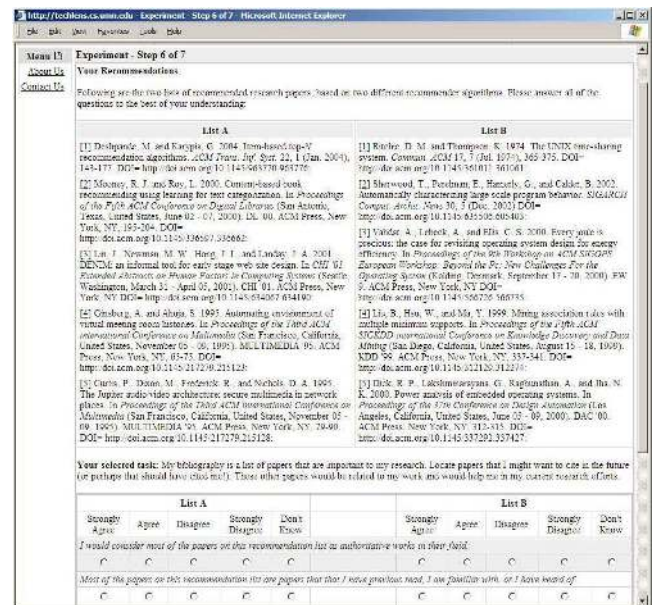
http://techlens.cs.umn.edu - Experiment - Step 6 of 7 - Microsoft Internet Explorer

File Edit View Favorites Tools Help

Menu [?]
About Us
Contact Us

Experiment - Step 6 of 7

Your Recommendations

Following are the two lists of recommended research papers, based on two different recommender algorithms. Please answer all of the questions to the best of your understanding:

| List A | List B |
|---|---|
| [1] Deshpande, M. and Karypis, G. 2004. Item-based top-N recommendation algorithms. ACM Trans. Inf. Syst. 22, 1 (Jan. 2004), 143-177. DOI= http://doi.acm.org/10.1145/963770.963776 | [1] Ritchie, D. M. and Thompson, K. 1974. The UNIX time-sharing system. Commun. ACM 17, 7 (Jul. 1974), 365-375. DOI= http://doi.acm.org/10.1145/361011.361061 |
| [2] Mooney, R. J. and Roy, L. 2000. Content-based book recommending using learning for text categorization. In Proceedings of the Fifth ACM Conference on Digital Libraries (San Antonio, Texas, United States, June 02 - 07, 2000). DL '00. ACM Press, New York, NY, 195-204. DOI= http://doi.acm.org/10.1145/336597.336662 | [2] Sherwood, T., Perelman, E., Hamerly, G., and Calder, B. 2002. Automatically characterizing large scale program behavior. SIGARCH Comput. Archit. News 30, 5 (Dec. 2002) DOI= http://doi.acm.org/10.1145/635506.605403 |
| [3] Lin, J., Newman, M. W., Hong, J. I., and Landay, J. A. 2001. DENIM: an informal tool for early stage web site design. In CHI '01 Extended Abstracts on Human Factors in Computing Systems (Seattle, Washington, March 31 - April 05, 2001). CHI '01. ACM Press, New York, NY. DOI= http://doi.acm.org/10.1145/634067.634190 | [3] Valdez, A., Lebeck, A., and Ellis, C. S. 2000. Every joule is precious: the case for revisiting operating system design for energy efficiency. In Proceedings of the 9th Workshop on ACM SIGOPS European Workshop: Beyond the PC: New Challenges for the Operating System (Kolding, Denmark, September 17 - 20, 2000). EW 9. ACM Press, New York, NY. DOI= http://doi.acm.org/10.1145/566726.566735 |
| [4] Ginsburg, A. and Ahuja, S. 1995. Automating envisionment of virtual meeting room histories. In Proceedings of the Third ACM International Conference on Multimedia (San Francisco, California, United States, November 05 - 09, 1995). MULTIMEDIA '95. ACM Press, New York, NY, 65-75. DOI= http://doi.acm.org/10.1145/217279.215123 | [4] Liu, B., Hsu, W., and Ma, Y. 1999. Mining association rules with multiple minimum supports. In Proceedings of the Fifth ACM SIGKDD International Conference on Knowledge Discovery and Data Mining (San Diego, California, United States, August 15 - 18, 1999). KDD '99. ACM Press, New York, NY, 337-341. DOI= http://doi.acm.org/10.1145/312129.312274 |
| [5] Curtis, P., Dixon, M., Frederick, R., and Nichols, D. A. 1995. The Jupiter audio/video architecture: secure multimedia in network places. In Proceedings of the Third ACM International Conference on Multimedia (San Francisco, California, United States, November 05 - 09, 1995). MULTIMEDIA '95. ACM Press, New York, NY, 79-90. DOI= http://doi.acm.org/10.1145/217279.215128 | [5] Dick, R. P., Lakshminarayana, G., Raghunathan, A., and Jha, N. K. 2000. Power analysis of embedded operating systems. In Proceedings of the 37th Conference on Design Automation (Los Angeles, California, United States, June 05 - 09, 2000). DAC '00. ACM Press, New York, NY, 312-315. DOI= http://doi.acm.org/10.1145/337292.337427 |

Your selected task: My bibliography is a list of papers that are important to my research. Locate papers that I might want to cite in the future (or perhaps that should have cited me!). These other papers would be related to my work and would help me in my current research efforts.

| List A | | | | | List B | | | | |
|---|---|---|---|---|---|---|---|---|---|
| Strongly Agree | Agree | Disagree | Strongly Disagree | Don't Know | Strongly Agree | Agree | Disagree | Strongly Disagree | Don't Know |
| I would consider most of the papers on this recommendation list as authoritative works in their field. | | | | | | | | | |
| ○ | ○ | ○ | ○ | ○ | ○ | ○ | ○ | ○ | ○ |
| Most of the papers on this recommendation list are papers that that I have previous read, I am familiar with, or I have heard of. | | | | | | | | | |
| ○ | ○ | ○ | ○ | ○ | ○ | ○ | ○ | ○ | ○ |